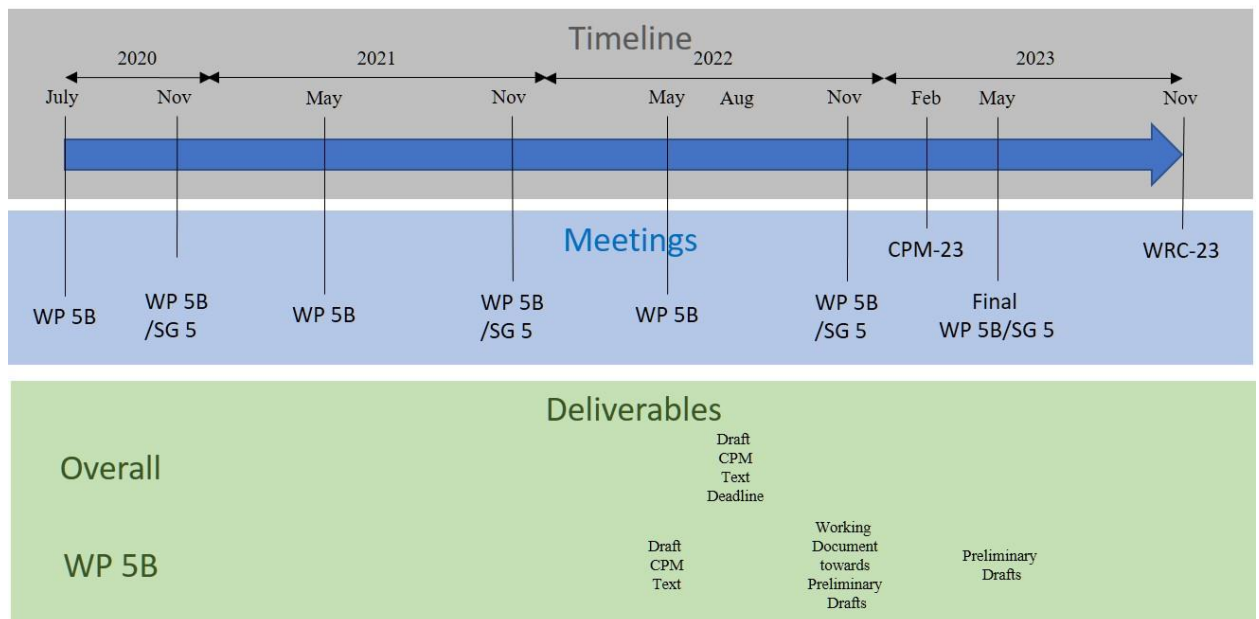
Timeline

2020 2021 2022 2023

July Nov May Nov May Aug Nov Feb May Nov

Meetings

WP 5B

WP 5B /SG 5

WP 5B

WP 5B /SG 5

WP 5B

WP 5B /SG 5

CPM-23

Final WP 5B/SG 5

WRC-23

Deliverables

Overall

Draft CPM Text Deadline

WP 5B

Draft CPM Text

Working Document towards Preliminary Drafts

Preliminary Drafts